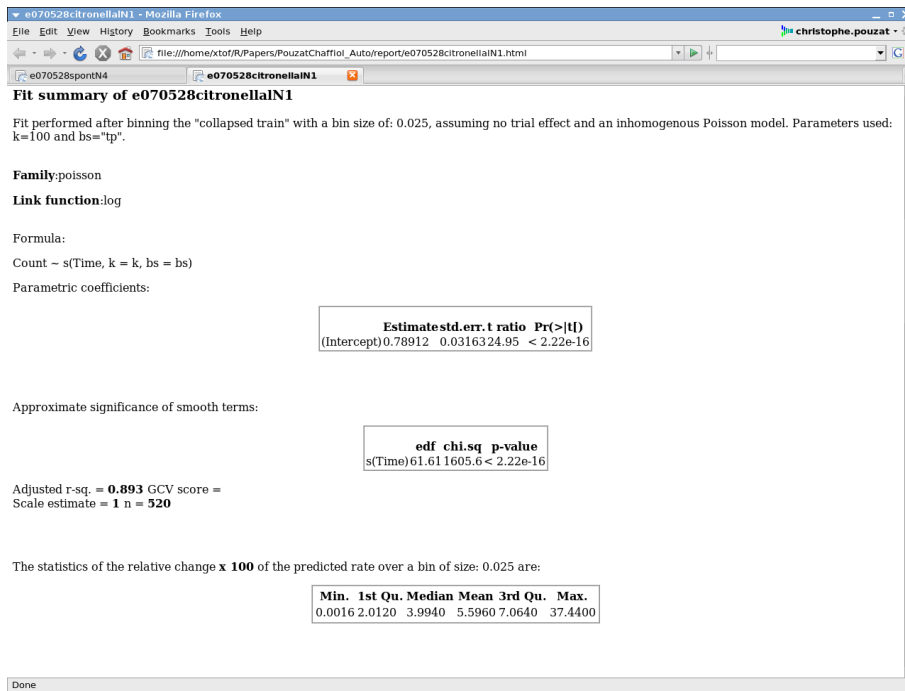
e070528citronellalN1 - Mozilla Firefox

File Edit View History Bookmarks Tools Help

christophe.pouzat

file:///home/xtof/R/Papers/PouzatChaffiol_Auto/report/e070528citronellalN1.html

e070528spontN4

e070528citronellalN1

Fit summary of e070528citronellalN1

Fit performed after binning the "collapsed train" with a bin size of: 0.025, assuming no trial effect and an inhomogenous Poisson model. Parameters used: k=100 and bs="tp".

**Family**:poisson

**Link function**:log

Formula:

Count ~ s(Time, k = k, bs = bs)

Parametric coefficients:

| | Estimate | std.err. | t ratio | Pr(>\|t[) |
|---|---|---|---|---|
| (Intercept) | 0.78912 | 0.03163 | 24.95 | < 2.22e-16 |

Approximate significance of smooth terms:

| | edf | chi.sq | p-value |
|---|---|---|---|
| s(Time) | 61.61 | 1605.6 | < 2.22e-16 |

Adjusted r-sq. = **0.893** GCV score =
Scale estimate = **1** n = **520**

The statistics of the relative change **x 100** of the predicted rate over a bin of size: 0.025 are:

| Min. | 1st Qu. | Median | Mean | 3rd Qu. | Max. |
|---|---|---|---|---|---|
| 0.0016 | 2.0120 | 3.9940 | 5.5960 | 7.0640 | 37.4400 |

Done